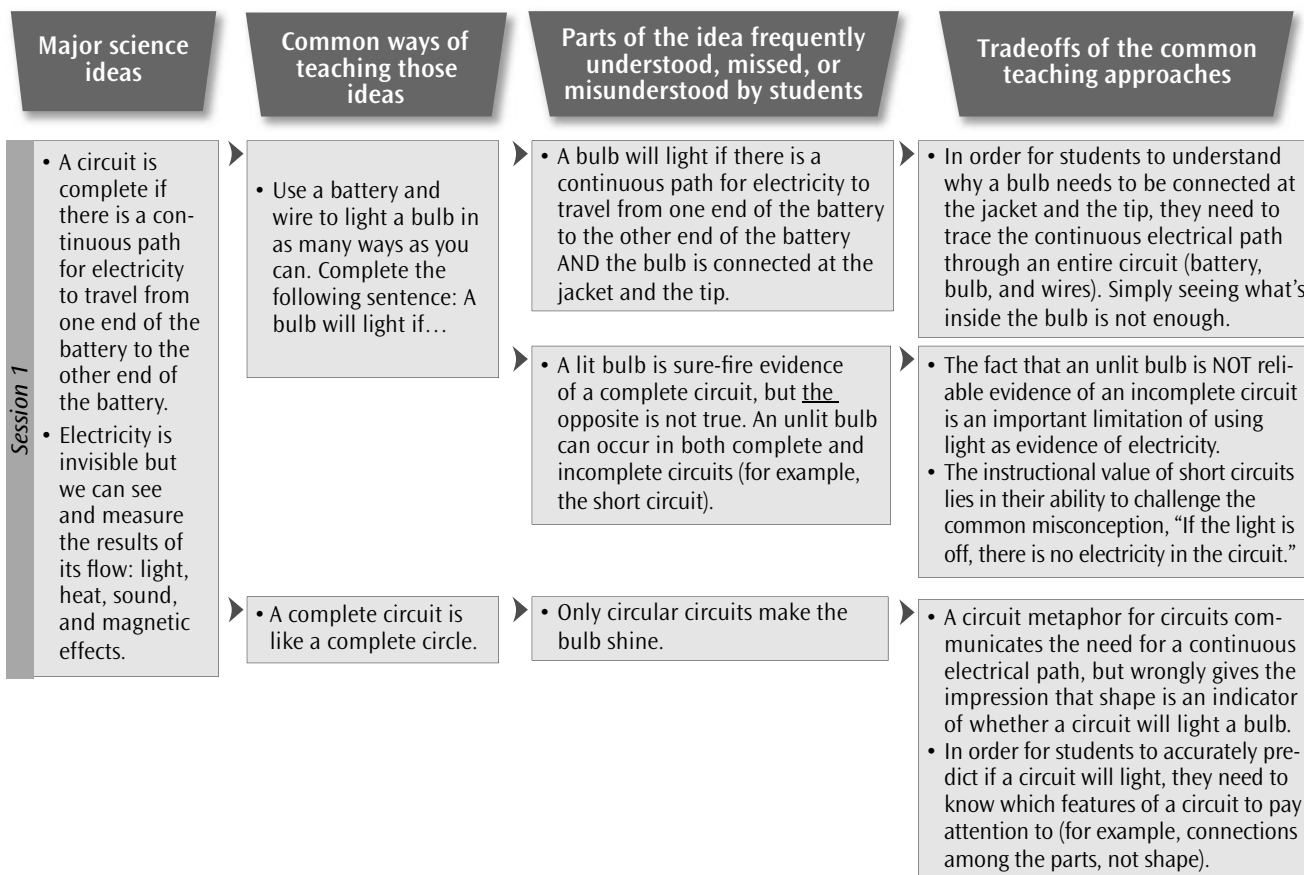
Major science ideas

Common ways of teaching those ideas

Parts of the idea frequently understood, missed, or misunderstood by students

Tradeoffs of the common teaching approaches

Session 1

• A circuit is complete if there is a continuous path for electricity to travel from one end of the battery to the other end of the battery.
• Electricity is invisible but we can see and measure the results of its flow: light, heat, sound, and magnetic effects.

• Use a battery and wire to light a bulb in as many ways as you can. Complete the following sentence: A bulb will light if…

• A bulb will light if there is a continuous path for electricity to travel from one end of the battery to the other end of the battery AND the bulb is connected at the jacket and the tip.

• In order for students to understand why a bulb needs to be connected at the jacket and the tip, they need to trace the continuous electrical path through an entire circuit (battery, bulb, and wires). Simply seeing what's inside the bulb is not enough.

• A lit bulb is sure-fire evidence of a complete circuit, but the opposite is not true. An unlit bulb can occur in both complete and incomplete circuits (for example, the short circuit).

• The fact that an unlit bulb is NOT reliable evidence of an incomplete circuit is an important limitation of using light as evidence of electricity.
• The instructional value of short circuits lies in their ability to challenge the common misconception, "If the light is off, there is no electricity in the circuit."

• A complete circuit is like a complete circle.

• Only circular circuits make the bulb shine.

• A circuit metaphor for circuits communicates the need for a continuous electrical path, but wrongly gives the impression that shape is an indicator of whether a circuit will light a bulb.
• In order for students to accurately predict if a circuit will light, they need to know which features of a circuit to pay attention to (for example, connections among the parts, not shape).